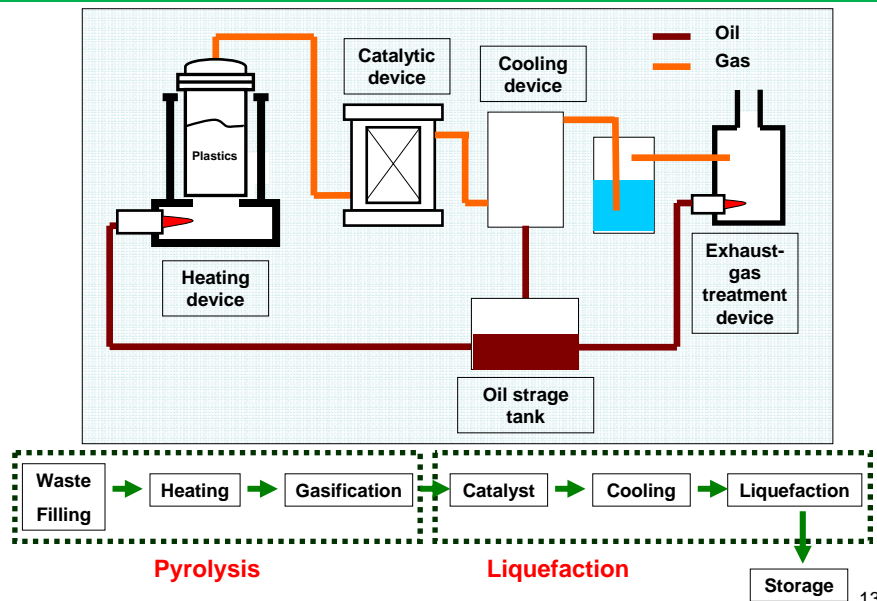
Oil
Gas

Catalytic device

Cooling device

Plastics

Heating device

Exhaust-gas treatment device

Oil strage tank

Waste Filling
Heating
Gasification
Catalyst
Cooling
Liquefaction
Storage

Pyrolysis
Liquefaction

13